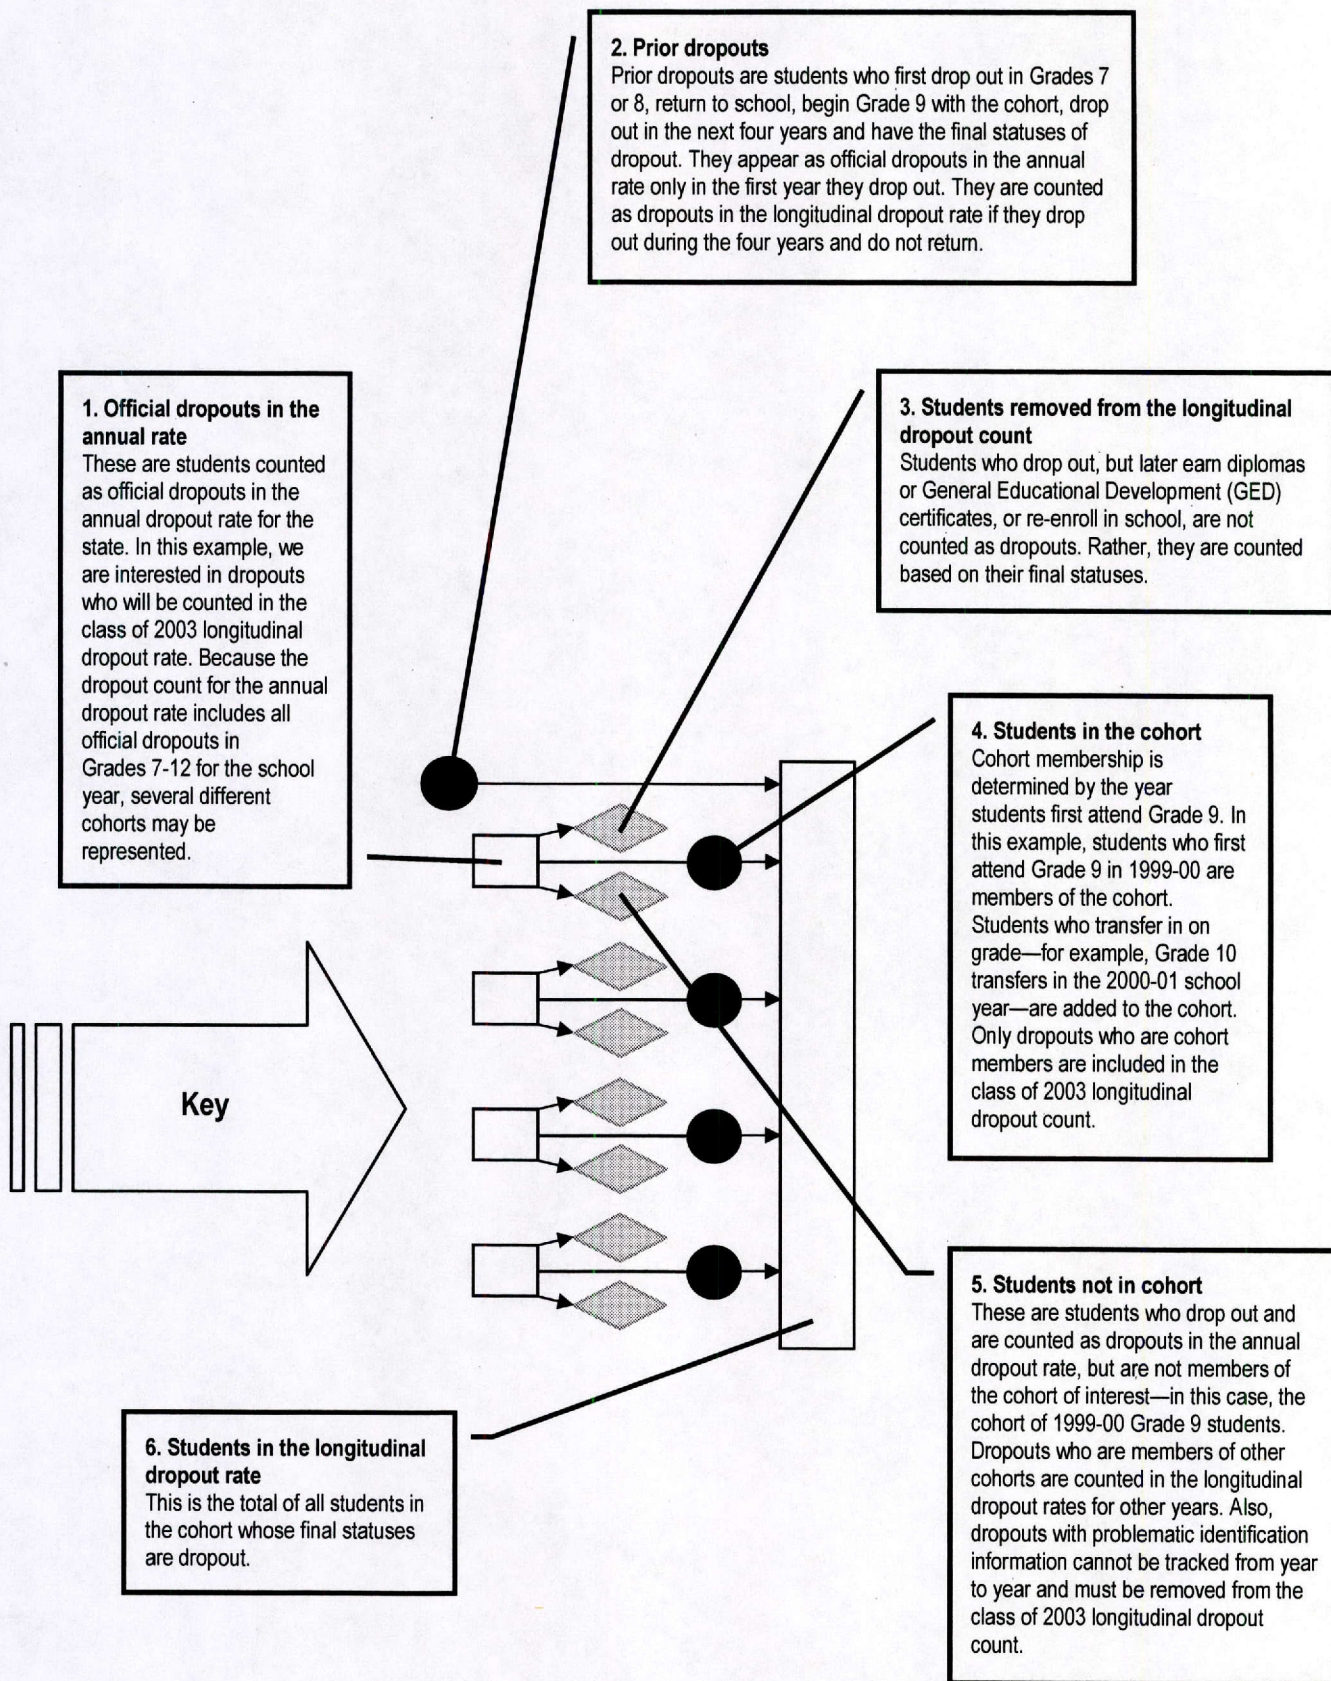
**2. Prior dropouts**
Prior dropouts are students who first drop out in Grades 7 or 8, return to school, begin Grade 9 with the cohort, drop out in the next four years and have the final statuses of dropout. They appear as official dropouts in the annual rate only in the first year they drop out. They are counted as dropouts in the longitudinal dropout rate if they drop out during the four years and do not return.

**1. Official dropouts in the annual rate**
These are students counted as official dropouts in the annual dropout rate for the state. In this example, we are interested in dropouts who will be counted in the class of 2003 longitudinal dropout rate. Because the dropout count for the annual dropout rate includes all official dropouts in Grades 7-12 for the school year, several different cohorts may be represented.

**3. Students removed from the longitudinal dropout count**
Students who drop out, but later earn diplomas or General Educational Development (GED) certificates, or re-enroll in school, are not counted as dropouts. Rather, they are counted based on their final statuses.

**4. Students in the cohort**
Cohort membership is determined by the year students first attend Grade 9. In this example, students who first attend Grade 9 in 1999-00 are members of the cohort. Students who transfer in on grade—for example, Grade 10 transfers in the 2000-01 school year—are added to the cohort. Only dropouts who are cohort members are included in the class of 2003 longitudinal dropout count.

Key

**5. Students not in cohort**
These are students who drop out and are counted as dropouts in the annual dropout rate, but are not members of the cohort of interest—in this case, the cohort of 1999-00 Grade 9 students. Dropouts who are members of other cohorts are counted in the longitudinal dropout rates for other years. Also, dropouts with problematic identification information cannot be tracked from year to year and must be removed from the class of 2003 longitudinal dropout count.

**6. Students in the longitudinal dropout rate**
This is the total of all students in the cohort whose final statuses are dropout.